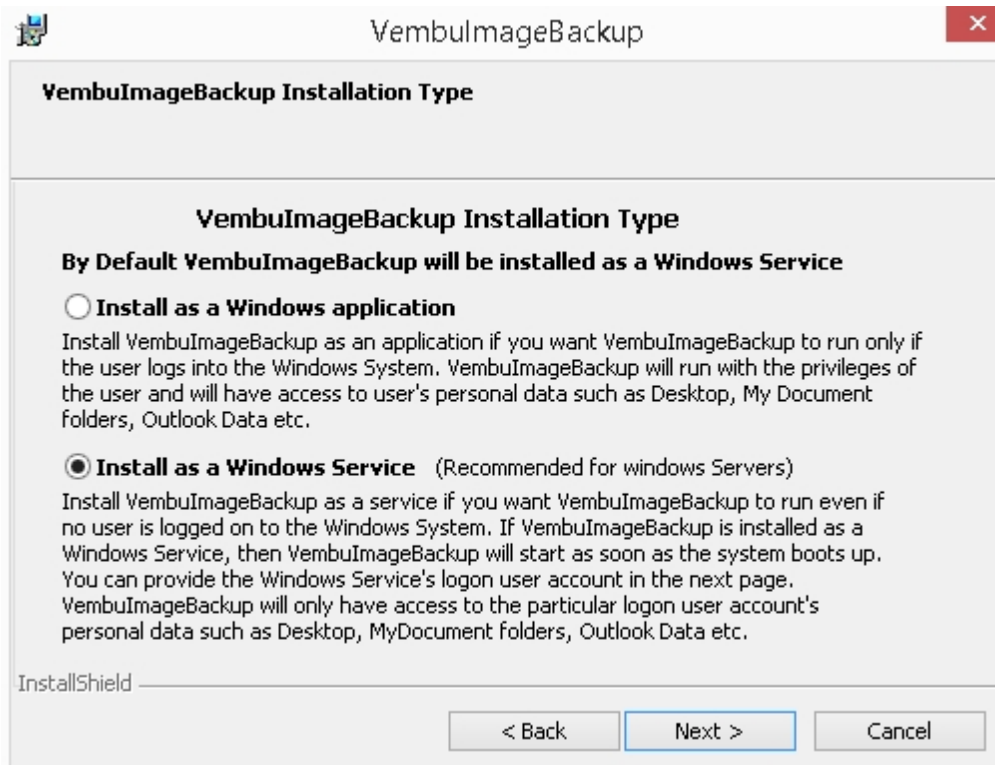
VembuImageBackup

×

VembuImageBackup Installation Type

VembuImageBackup Installation Type

By Default VembuImageBackup will be installed as a Windows Service

Install as a Windows application

Install VembuImageBackup as an application if you want VembuImageBackup to run only if the user logs into the Windows System. VembuImageBackup will run with the privileges of the user and will have access to user's personal data such as Desktop, My Document folders, Outlook Data etc.

Install as a Windows Service (Recommended for windows Servers)

Install VembuImageBackup as a service if you want VembuImageBackup to run even if no user is logged on to the Windows System. If VembuImageBackup is installed as a Windows Service, then VembuImageBackup will start as soon as the system boots up. You can provide the Windows Service's logon user account in the next page. VembuImageBackup will only have access to the particular logon user account's personal data such as Desktop, MyDocument folders, Outlook Data etc.

InstallShield

< Back

Next >

Cancel